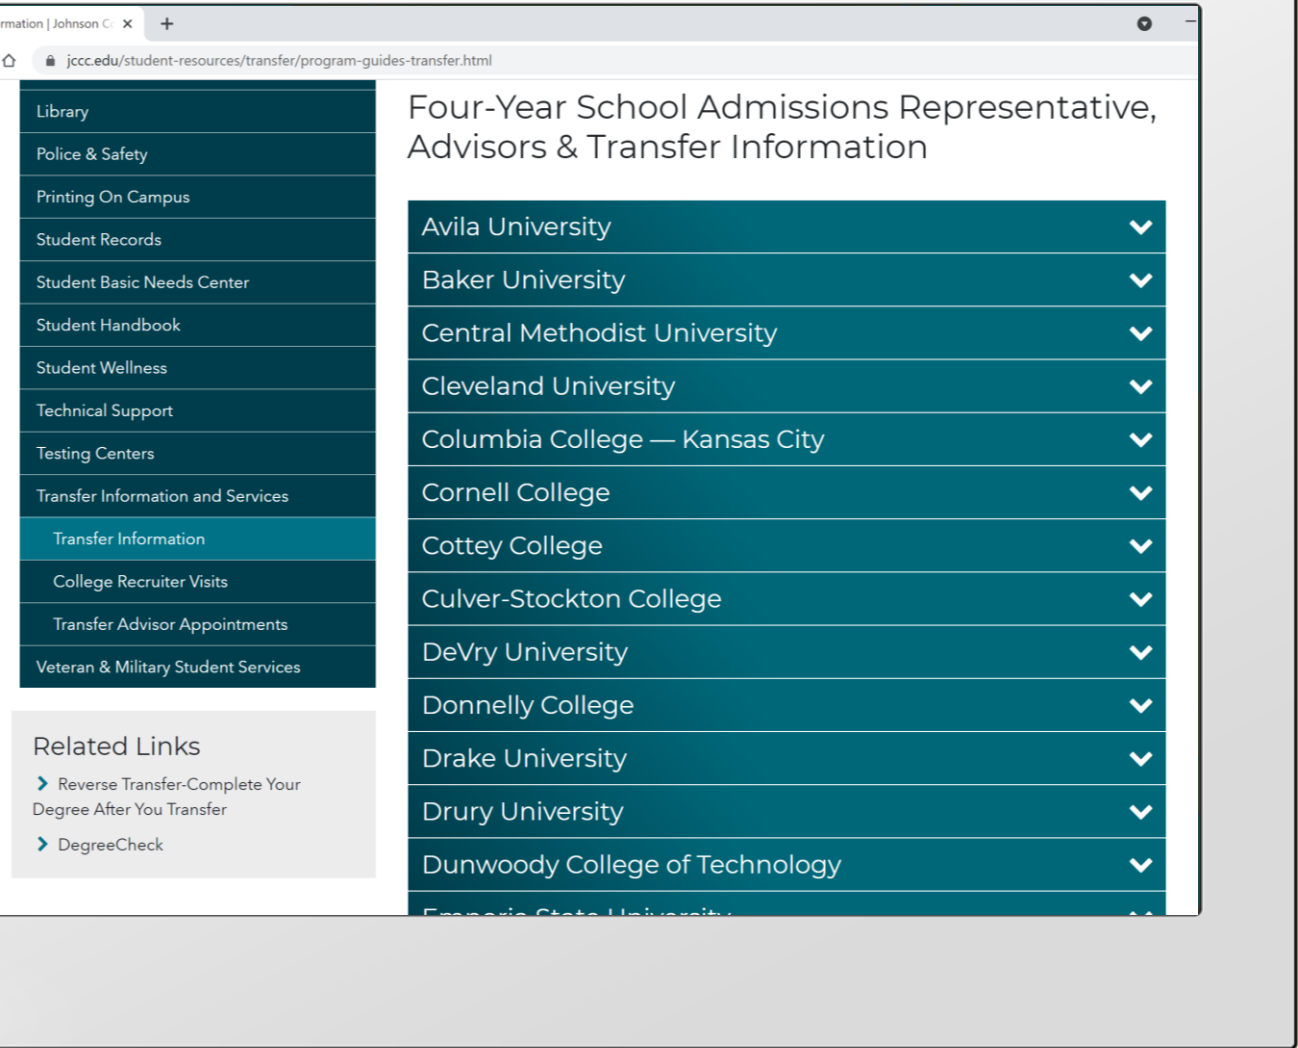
rmation | Johnson C ×

jccc.edu/student-resources/transfer/program-guides-transfer.html

Library
Police & Safety
Printing On Campus
Student Records
Student Basic Needs Center
Student Handbook
Student Wellness
Technical Support
Testing Centers
Transfer Information and Services
Transfer Information
College Recruiter Visits
Transfer Advisor Appointments
Veteran & Military Student Services

Related Links
Reverse Transfer-Complete Your Degree After You Transfer
DegreeCheck

Four-Year School Admissions Representative, Advisors & Transfer Information

Avila University
Baker University
Central Methodist University
Cleveland University
Columbia College — Kansas City
Cornell College
Cottey College
Culver-Stockton College
DeVry University
Donnelly College
Drake University
Drury University
Dunwoody College of Technology
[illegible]